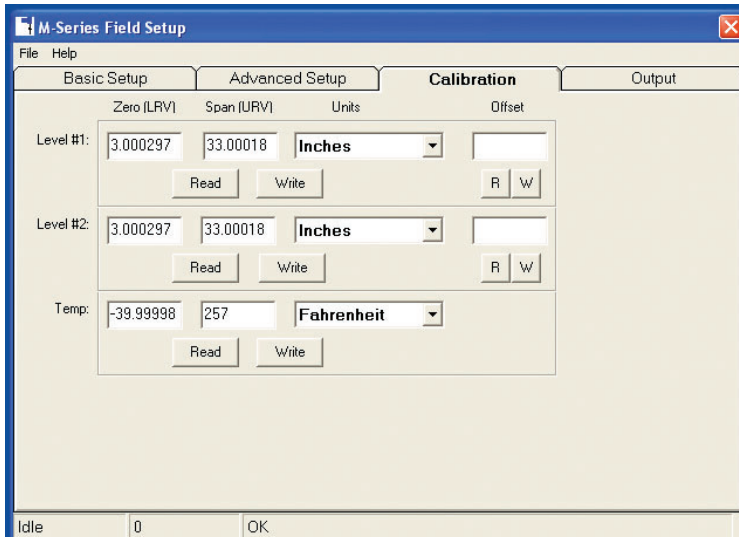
M-Series Field Setup

File Help

Basic Setup | Advanced Setup | Calibration | Output

Zero (LRV) Span (URV) Units Offset

Level #1: 3.000297 33.00018 Inches

Read Write R W

Level #2: 3.000297 33.00018 Inches

Read Write R W

Temp: -39.99998 257 Fahrenheit

Read Write

Idle 0 OK